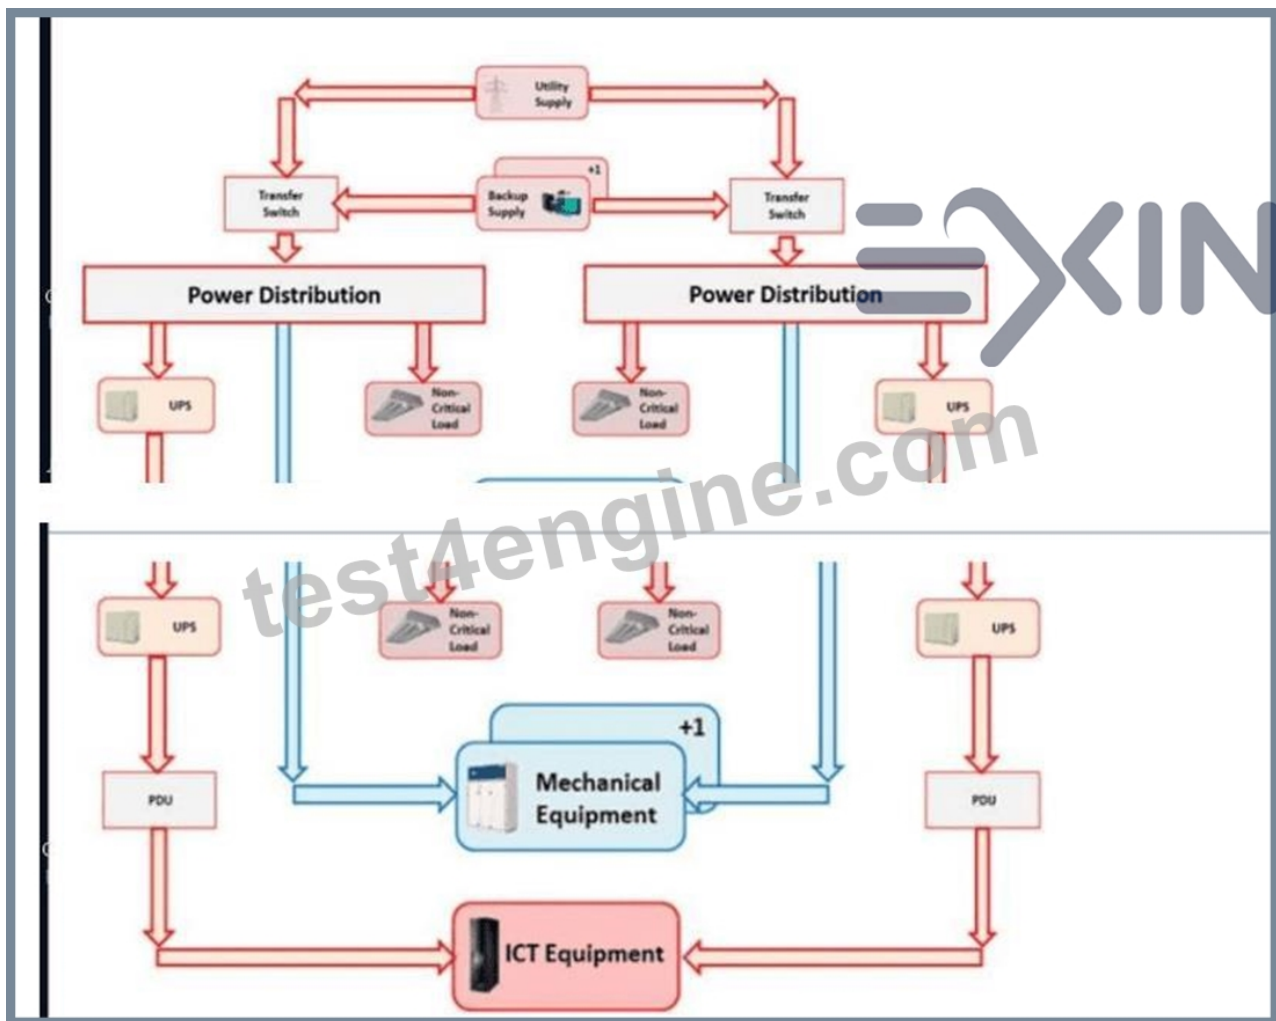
Utility Supply

+1

Transfer Switch

Backup Supply

Transfer Switch

EXIN

Power Distribution

Power Distribution

UPS

Non-Critical Load

Non-Critical Load

UPS

test4engine.com

UPS

Non-Critical Load

Non-Critical Load

UPS

+1

Mechanical Equipment

PDU

PDU

ICT Equipment